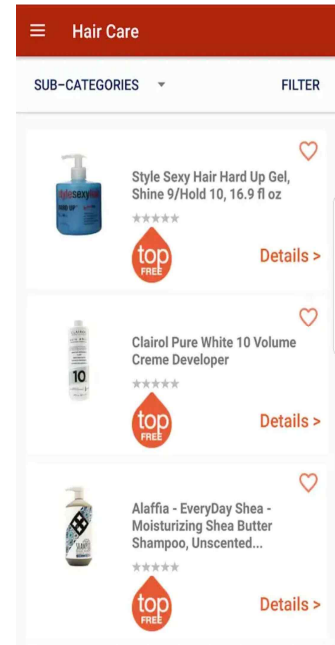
Hair Care

SUB-CATEGORIES FILTER

stylesexyhair

Style Sexy Hair Hard Up Gel, Shine 9/Hold 10, 16.9 fl oz

top FREE

Details >

10

Clairol Pure White 10 Volume Creme Developer

top FREE

Details >

Alaffia - EveryDay Shea - Moisturizing Shea Butter Shampoo, Unscented...

top FREE

Details >